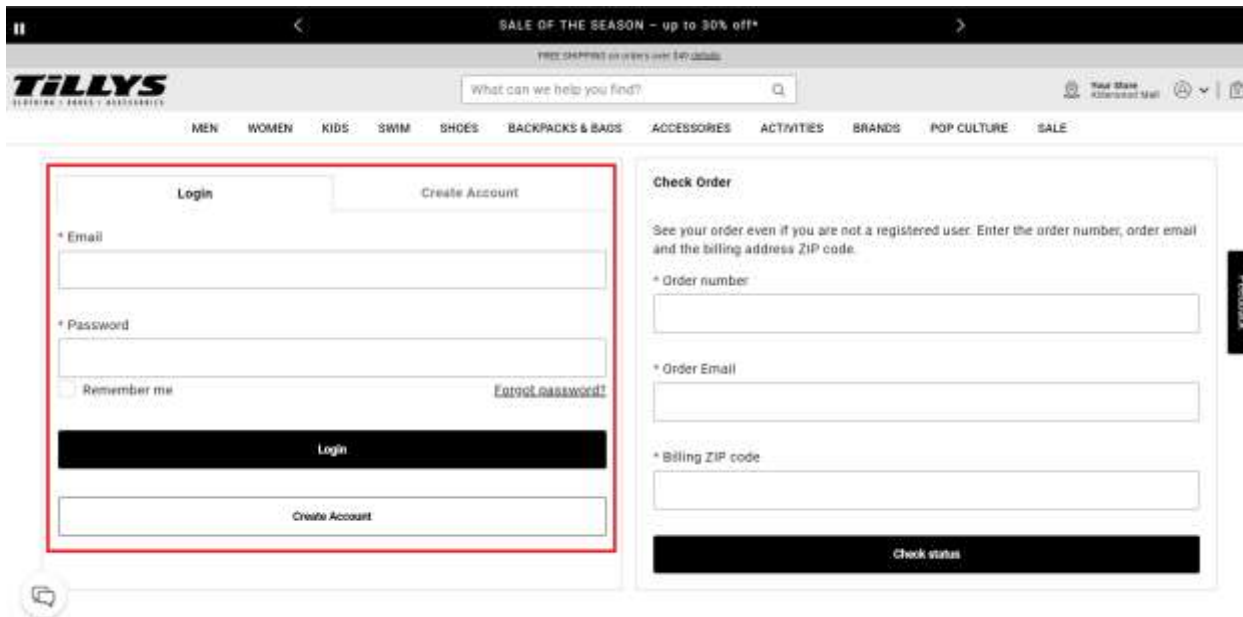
SALE OF THE SEASON – up to 30% off*

FREE SHIPPING on orders over $49 details

TILLYS
CLOTHING | SHOES | ACCESSORIES

What can we help you find?

Your Store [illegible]

MEN WOMEN KIDS SWIM SHOES BACKPACKS & BAGS ACCESSORIES ACTIVITIES BRANDS POP CULTURE SALE

Login | Create Account

* Email

* Password

Remember me

Forgot password?

Login

Create Account

Check Order

See your order even if you are not a registered user. Enter the order number, order email and the billing address ZIP code.

* Order number

* Order Email

* Billing ZIP code

Check status

Feedback